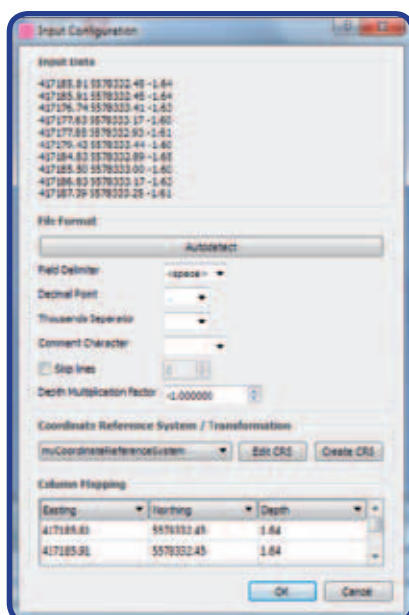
Input Configuration

Input Data

417185.81 5578332.45 -1.64
417185.91 5578332.45 -1.64
417176.74 5578333.41 -1.63
417177.63 5578332.17 -1.60
417177.85 5578332.93 -1.61
417179.42 5578332.44 -1.60
417184.83 5578332.89 -1.65
417186.50 5578333.00 -1.60
417186.83 5578332.37 -1.62
417187.39 5578333.28 -1.61

File Format

Autodetect

Field Delimiter <space>

Decimal Point .

Thousands Separator

Comment Character

Skip lines 0

Depth Multiplication Factor -1.000000

Coordinate Reference System / Transformation

myCoordinateReferenceSystem Edit CRS Create CRS

Column Mapping

| Easting | Northing | Depth |
|---|---|---|
| 417185.83 | 5578332.45 | 1.64 |
| 417185.91 | 5578332.45 | 1.64 |

OK Cancel